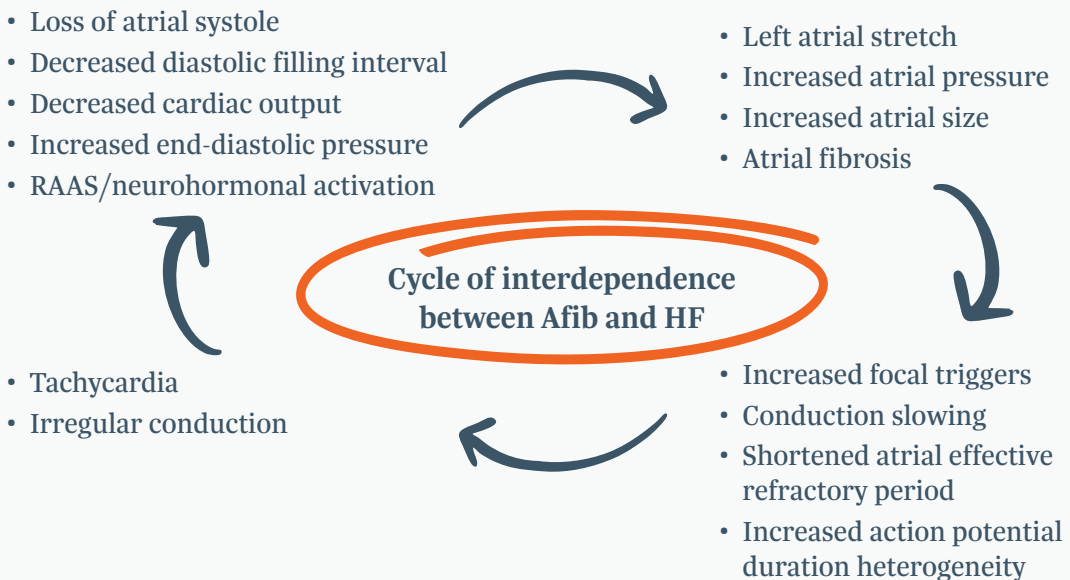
• Loss of atrial systole
• Decreased diastolic filling interval
• Decreased cardiac output
• Increased end-diastolic pressure
• RAAS/neurohormonal activation

• Left atrial stretch
• Increased atrial pressure
• Increased atrial size
• Atrial fibrosis

Cycle of interdependence between Afib and HF

• Tachycardia
• Irregular conduction

• Increased focal triggers
• Conduction slowing
• Shortened atrial effective refractory period
• Increased action potential duration heterogeneity